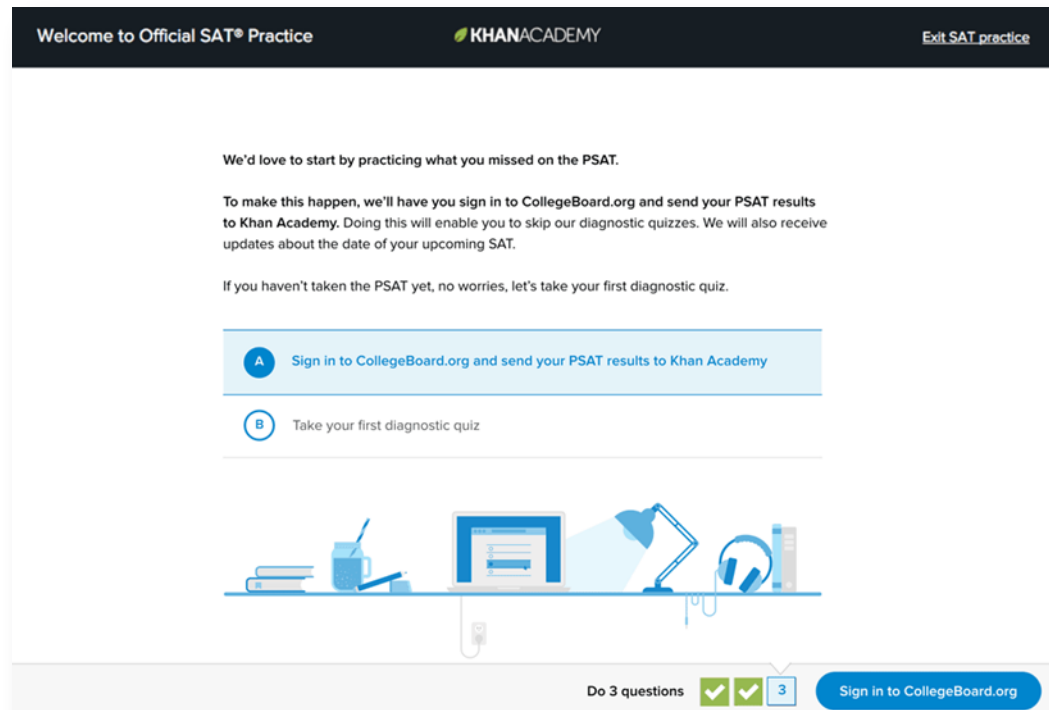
Welcome to Official SAT® Practice

KHANACADEMY

Exit SAT practice

We'd love to start by practicing what you missed on the PSAT.

To make this happen, we'll have you sign in to CollegeBoard.org and send your PSAT results to Khan Academy. Doing this will enable you to skip our diagnostic quizzes. We will also receive updates about the date of your upcoming SAT.

If you haven't taken the PSAT yet, no worries, let's take your first diagnostic quiz.

A Sign in to CollegeBoard.org and send your PSAT results to Khan Academy

B Take your first diagnostic quiz

Do 3 questions 3

Sign in to CollegeBoard.org